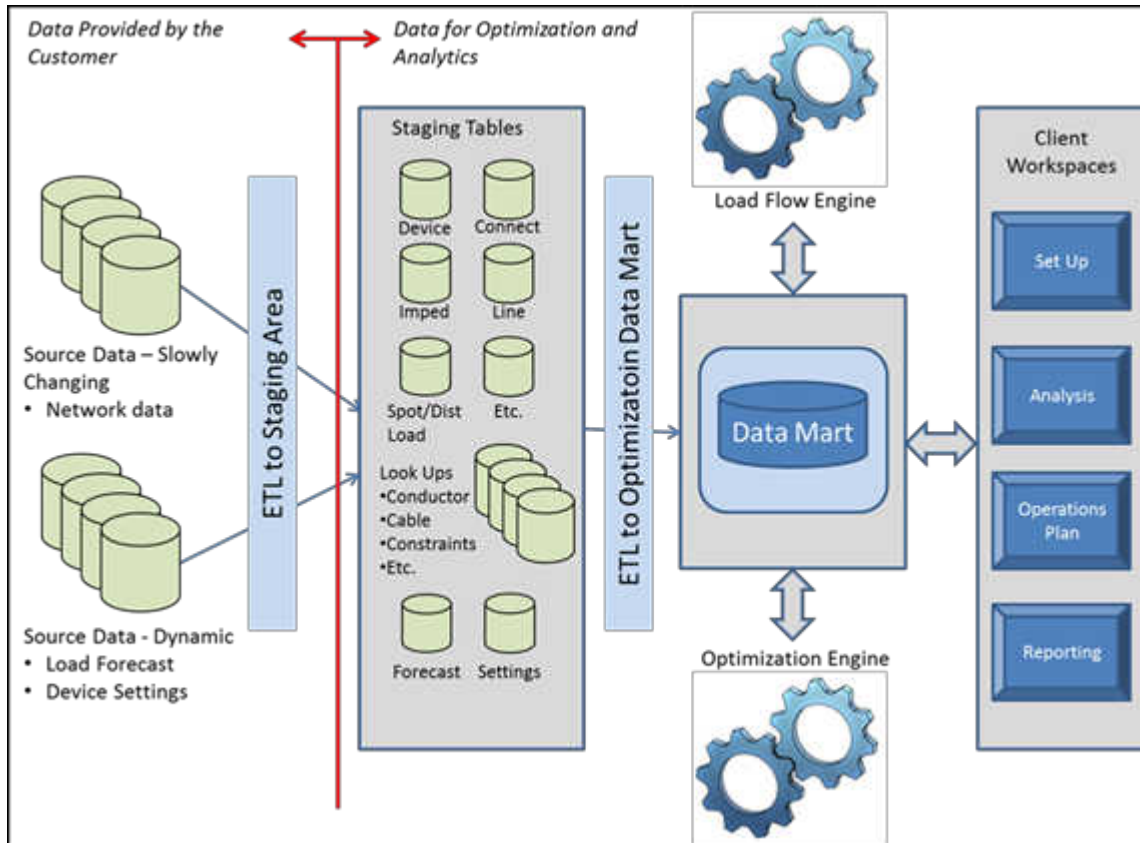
Data Provided by the Customer

Data for Optimization and Analytics

Source Data – Slowly Changing
• Network data

Source Data - Dynamic
• Load Forecast
• Device Settings

ETL to Staging Area

Staging Tables

Device

Connect

Imped

Line

Spot/Dist Load

Etc.

Look Ups
•Conductor
•Cable
•Constraints
•Etc.

Forecast

Settings

ETL to Optimizatoin Data Mart

Load Flow Engine

Data Mart

Optimization Engine

Client Workspaces

Set Up

Analysis

Operations Plan

Reporting